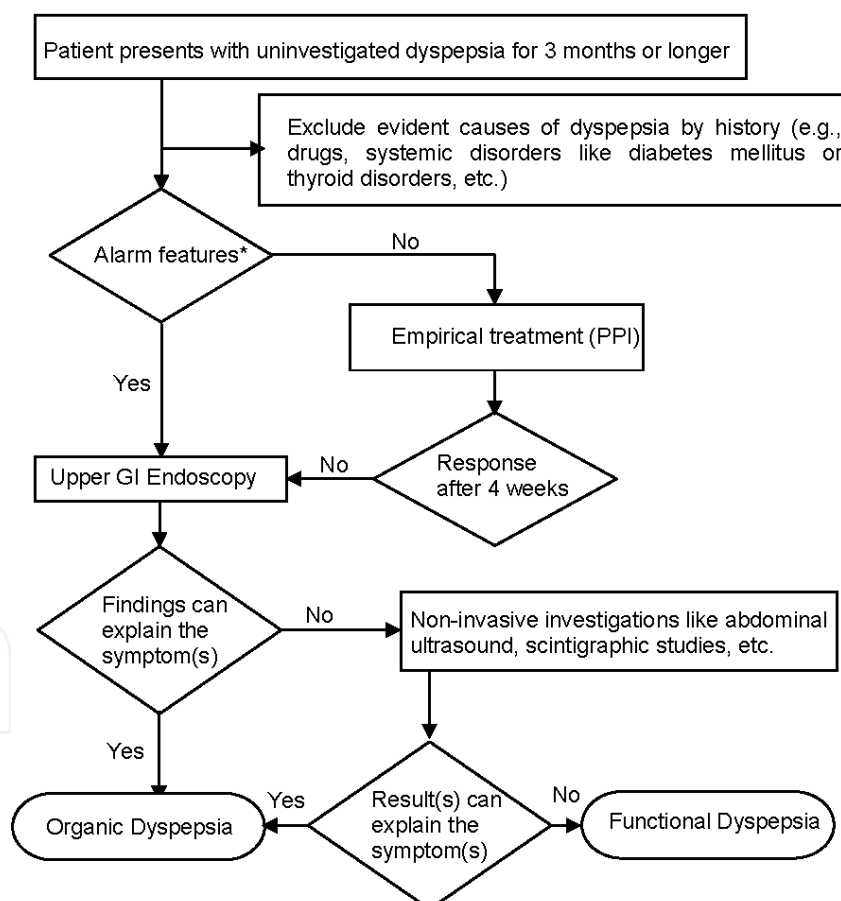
Patient presents with uninvestigated dyspepsia for 3 months or longer

Exclude evident causes of dyspepsia by history (e.g., drugs, systemic disorders like diabetes mellitus or thyroid disorders, etc.)

Alarm features*

No

Empirical treatment (PPI)

Yes

Upper GI Endoscopy

No

Response after 4 weeks

Findings can explain the symptom(s)

No

Non-invasive investigations like abdominal ultrasound, scintigraphic studies, etc.

Yes

Organic Dyspepsia

Yes

Result(s) can explain the symptom(s)

No

Functional Dyspepsia